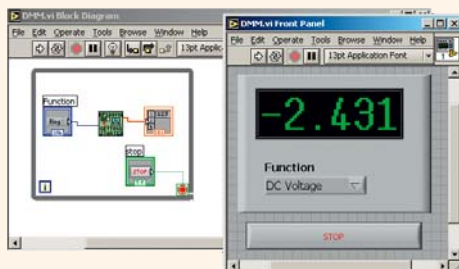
DMM.vi Block Diagram

File Edit Operate Tools Browse Window Help

13pt Applic

Function

stop

STOP

DMM.vi Front Panel

File Edit Operate Tools Browse Window Help

13pt Application Font

-2.431

Function

DC Voltage

STOP